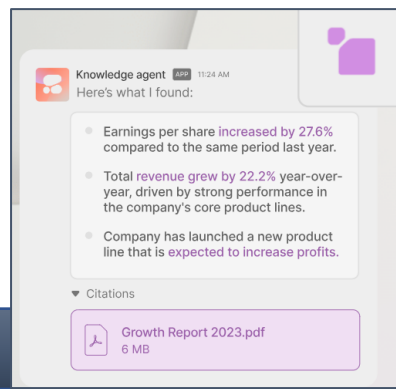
Knowledge agent APP 11:24 AM
Here's what I found:

Earnings per share increased by 27.6% compared to the same period last year.

Total revenue grew by 22.2% year-over-year, driven by strong performance in the company's core product lines.

Company has launched a new product line that is expected to increase profits.

Citations

Growth Report 2023.pdf
6 MB